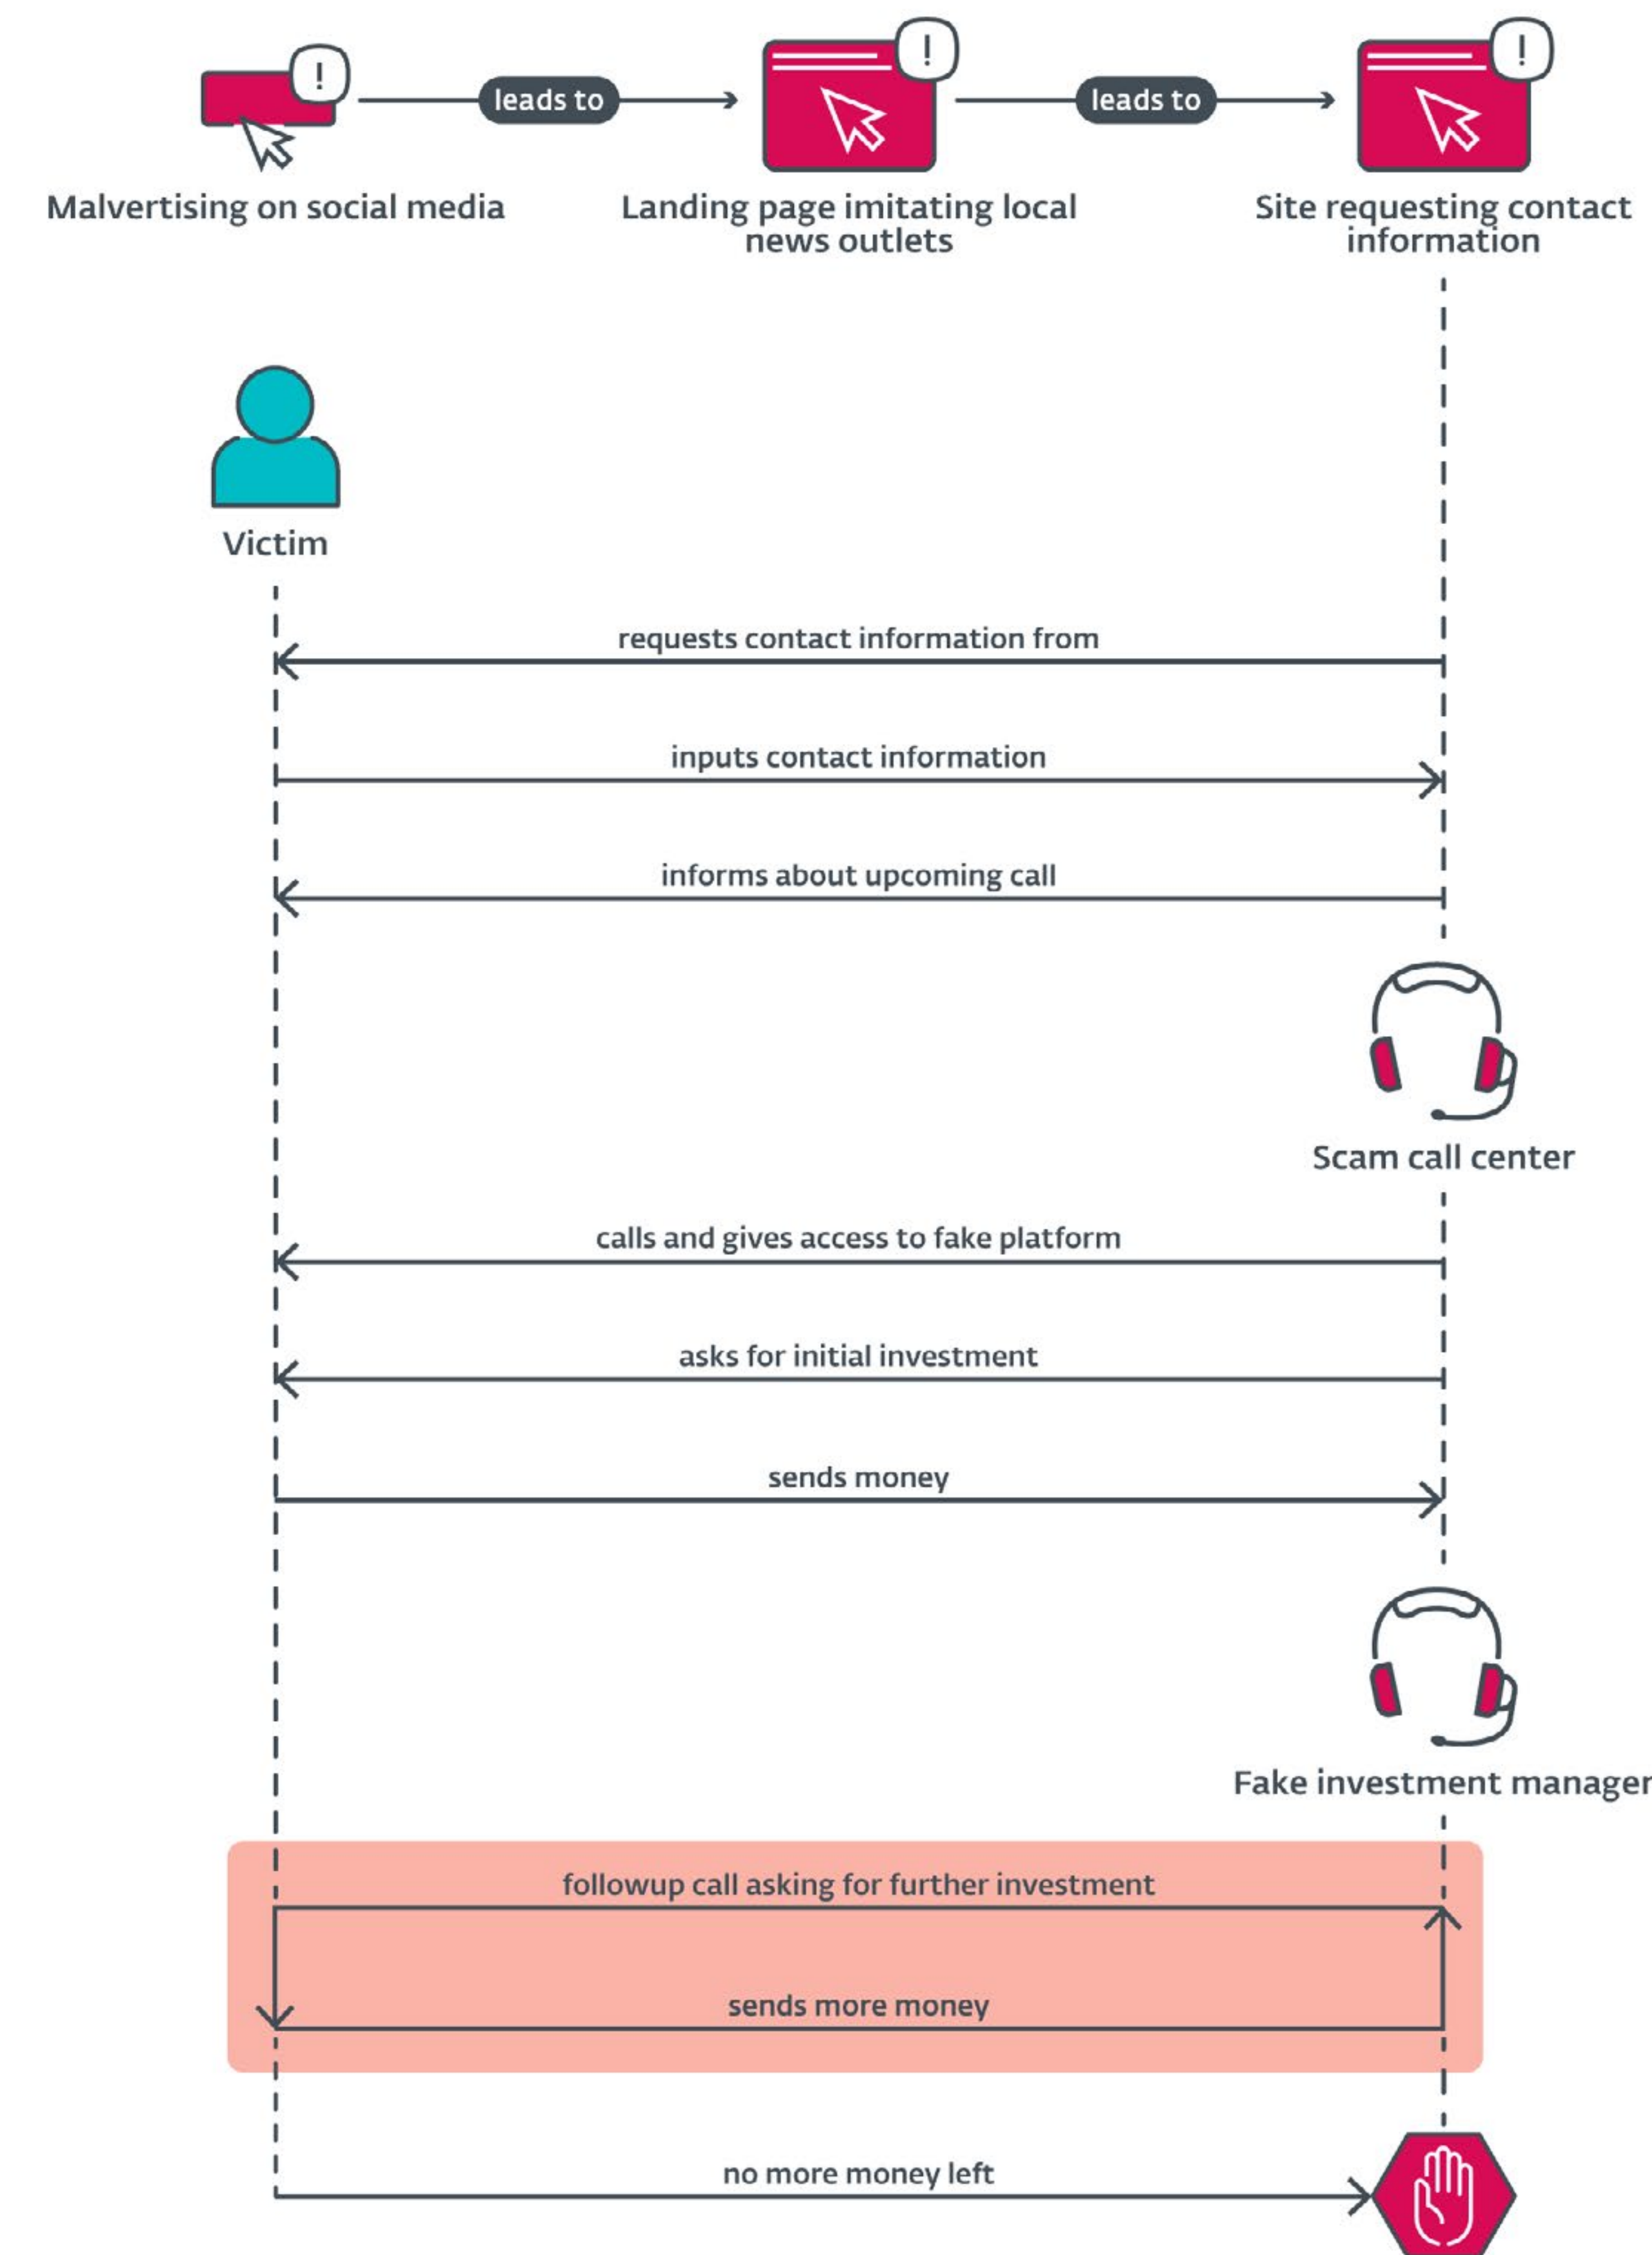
!

leads to

!

leads to

!

Malvertising on social media

Landing page imitating local news outlets

Site requesting contact information

Victim

requests contact information from

inputs contact information

informs about upcoming call

Scam call center

calls and gives access to fake platform

asks for initial investment

sends money

Fake investment manager

followup call asking for further investment

sends more money

no more money left